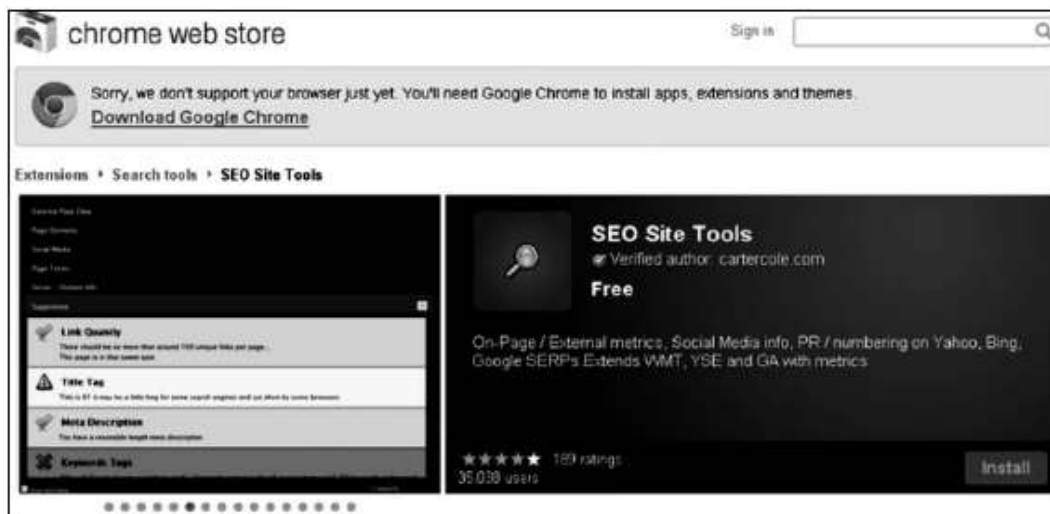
chrome web store

Sign in

Sorry, we don't support your browser just yet. You'll need Google Chrome to install apps, extensions and themes.
Download Google Chrome

Extensions › Search tools › SEO Site Tools

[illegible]
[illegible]
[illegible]
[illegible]
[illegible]
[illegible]

Link Quantity
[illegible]

Title Tag
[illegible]

Meta Description
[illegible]

Keywords Tags

SEO Site Tools
Verified author: cartercole.com
Free

On-Page / External metrics, Social Media info, PR / numbering on Yahoo, Bing, Google SERPs Extends WMT, YSE and GA with metrics

★★★★★ 189 ratings
35,038 users

Install